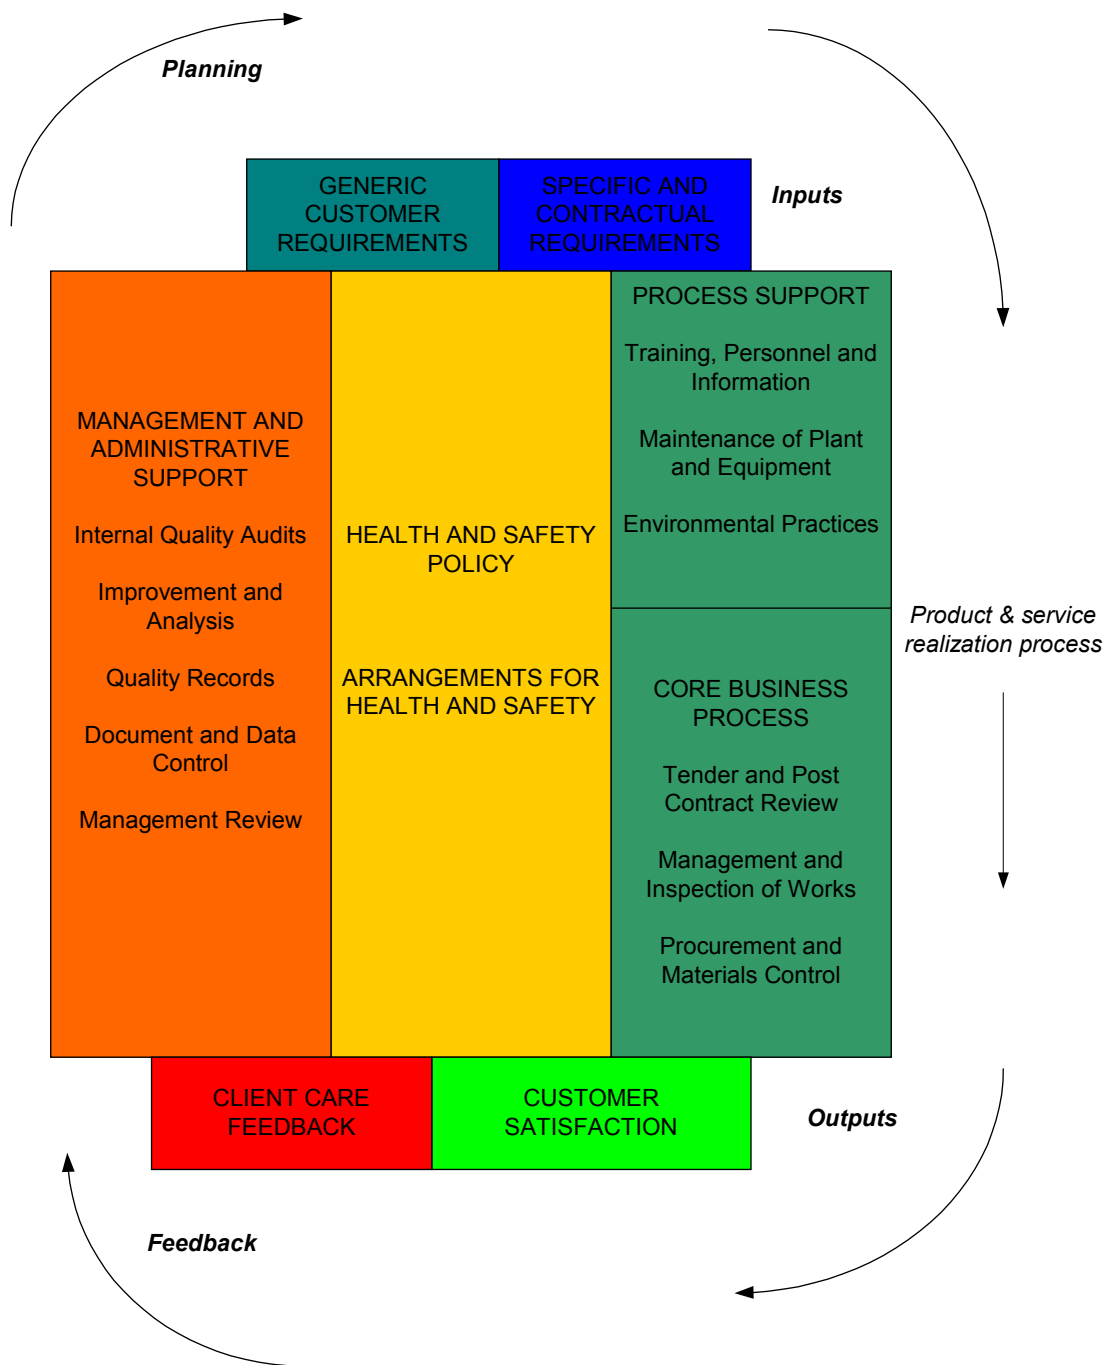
Planning

GENERIC CUSTOMER REQUIREMENTS

SPECIFIC AND CONTRACTUAL REQUIREMENTS

Inputs

MANAGEMENT AND ADMINISTRATIVE SUPPORT

Internal Quality Audits

Improvement and Analysis

Quality Records

Document and Data Control

Management Review

HEALTH AND SAFETY POLICY

ARRANGEMENTS FOR HEALTH AND SAFETY

PROCESS SUPPORT

Training, Personnel and Information

Maintenance of Plant and Equipment

Environmental Practices

CORE BUSINESS PROCESS

Tender and Post Contract Review

Management and Inspection of Works

Procurement and Materials Control

Product & service realization process

CLIENT CARE FEEDBACK

CUSTOMER SATISFACTION

Outputs

Feedback